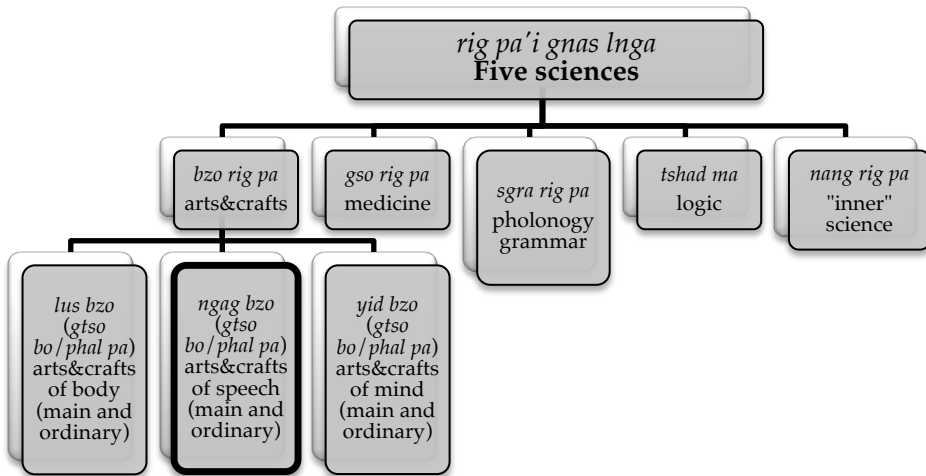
*rig pa'i gnas lnga*
**Five sciences**

*bzo rig pa*
arts&crafts

*gso rig pa*
medicine

*sgra rig pa*
pholonogy grammar

*tshad ma*
logic

*nang rig pa*
"inner" science

*lus bzo* (*gtso bo/phal pa*) arts&crafts of body (main and ordinary)

*ngag bzo* (*gtso bo/phal pa*) arts&crafts of speech (main and ordinary)

*yid bzo* (*gtso bo/phal pa*) arts&crafts of mind (main and ordinary)